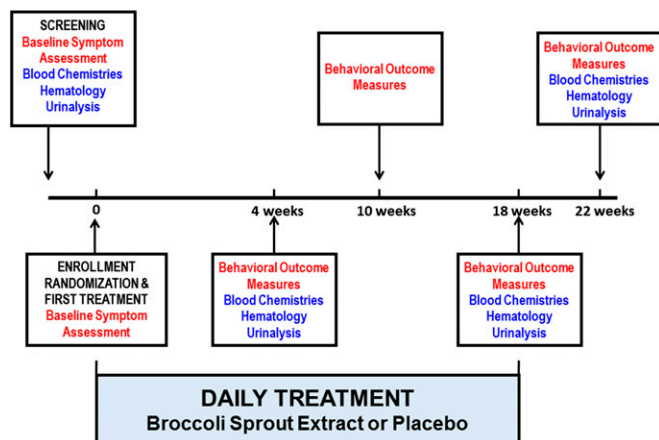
SCREENING
Baseline Symptom Assessment
Blood Chemistries
Hematology
Urinalysis

Behavioral Outcome Measures

Behavioral Outcome Measures
Blood Chemistries
Hematology
Urinalysis

0

4 weeks

10 weeks

18 weeks

22 weeks

ENROLLMENT
RANDOMIZATION & FIRST TREATMENT
Baseline Symptom Assessment

Behavioral Outcome Measures
Blood Chemistries
Hematology
Urinalysis

Behavioral Outcome Measures
Blood Chemistries
Hematology
Urinalysis

DAILY TREATMENT
Broccoli Sprout Extract or Placebo